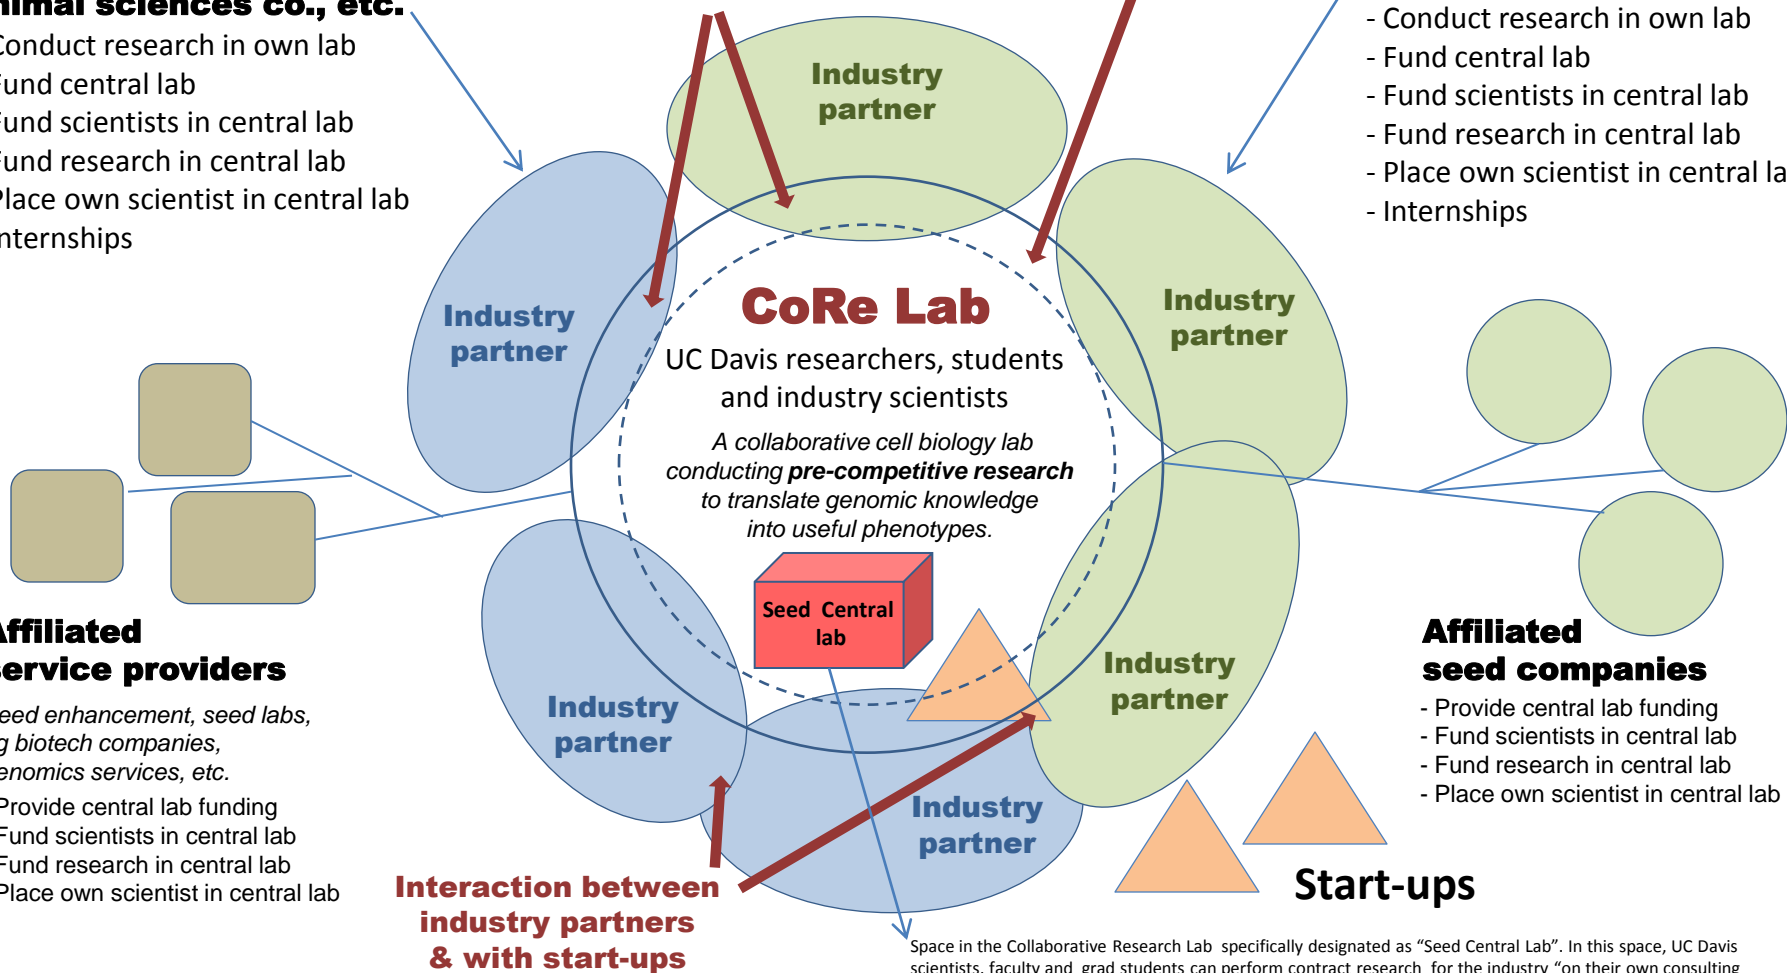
nimal sciences co., etc.
Conduct research in own lab
Fund central lab
Fund scientists in central lab
Fund research in central lab
Place own scientist in central lab
nternships

- Conduct research in own lab
- Fund central lab
- Fund scientists in central lab
- Fund research in central lab
- Place own scientist in central la
- Internships

Industry partner

Industry partner

Industry partner

CoRe Lab
UC Davis researchers, students and industry scientists
A collaborative cell biology lab conducting pre-competitive research to translate genomic knowledge into useful phenotypes.

Seed Central lab

Industry partner

Industry partner

Industry partner

ffiliated
ervice providers
eed enhancement, seed labs,
g biotech companies,
enomics services, etc.
Provide central lab funding
Fund scientists in central lab
Fund research in central lab
Place own scientist in central lab

Affiliated
seed companies
- Provide central lab funding
- Fund scientists in central lab
- Fund research in central lab
- Place own scientist in central lab

Interaction between industry partners & with start-ups

Start-ups

Space in the Collaborative Research Lab specifically designated as “Seed Central Lab”. In this space, UC Davis scientists, faculty and grad students can perform contract research for the industry “on their own consulting